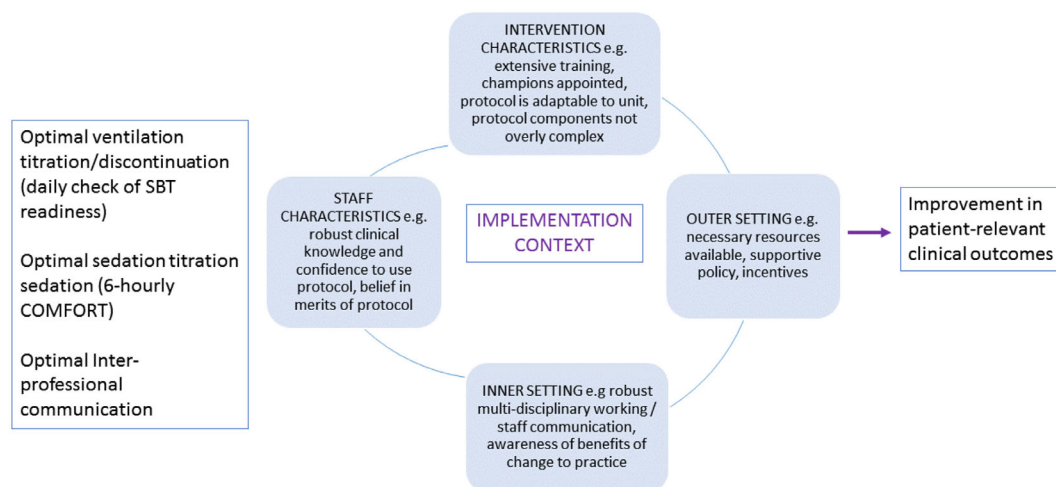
Optimal ventilation titration/discontinuation (daily check of SBT readiness)

Optimal sedation titration sedation (6-hourly COMFORT)

Optimal Inter-professional communication

INTERVENTION CHARACTERISTICS e.g. extensive training, champions appointed, protocol is adaptable to unit, protocol components not overly complex

STAFF CHARACTERISTICS e.g. robust clinical knowledge and confidence to use protocol, belief in merits of protocol

IMPLEMENTATION CONTEXT

OUTER SETTING e.g. necessary resources available, supportive policy, incentives

INNER SETTING e.g robust multi-disciplinary working / staff communication, awareness of benefits of change to practice

Improvement in patient-relevant clinical outcomes